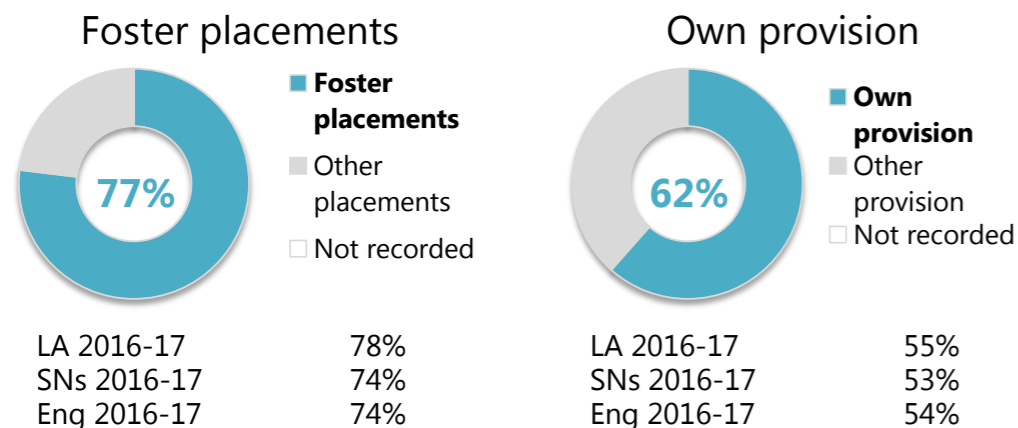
Foster placements

77%

Foster placements
Other placements
Not recorded

LA 2016-17 78%
SNs 2016-17 74%
Eng 2016-17 74%

Own provision

62%

Own provision
Other provision
Not recorded

LA 2016-17 55%
SNs 2016-17 53%
Eng 2016-17 54%